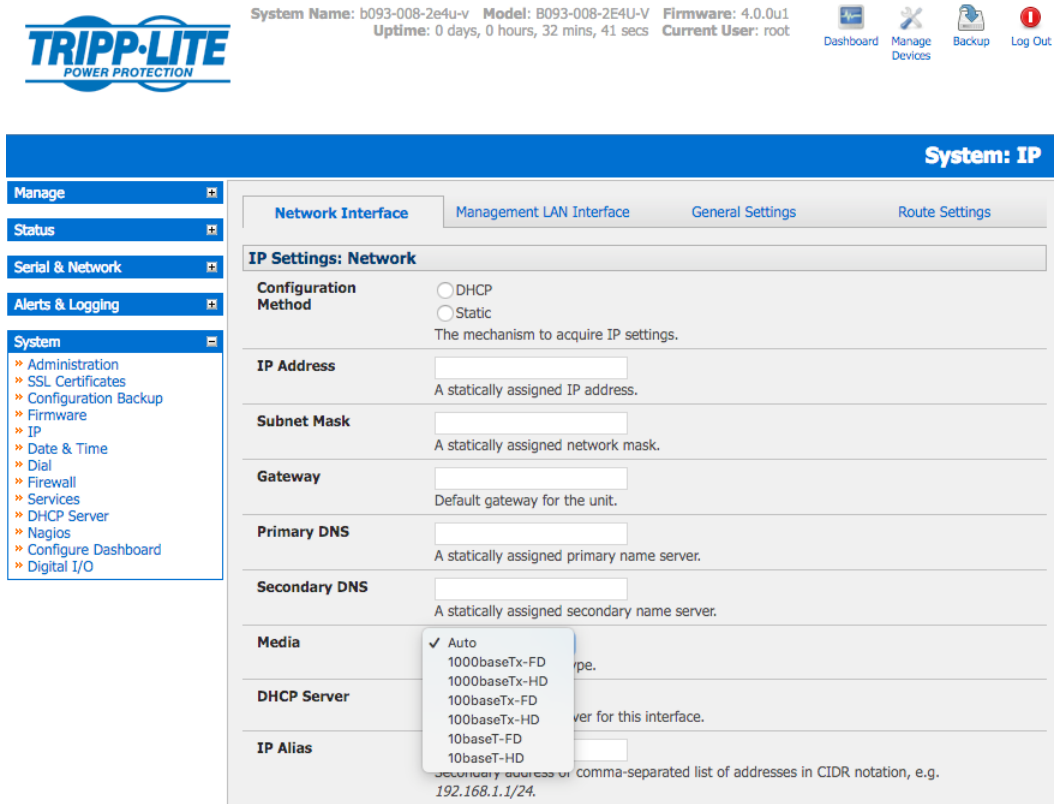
TRIPP·LITE
POWER PROTECTION

System Name: b093-008-2e4u-v Model: B093-008-2E4U-V Firmware: 4.0.0u1
Uptime: 0 days, 0 hours, 32 mins, 41 secs Current User: root

Dashboard Manage Devices Backup Log Out

System: IP

Manage
Status
Serial & Network
Alerts & Logging
System
» Administration
» SSL Certificates
» Configuration Backup
» Firmware
» IP
» Date & Time
» Dial
» Firewall
» Services
» DHCP Server
» Nagios
» Configure Dashboard
» Digital I/O

Network Interface | Management LAN Interface | General Settings | Route Settings

IP Settings: Network

Configuration Method
DHCP
Static
The mechanism to acquire IP settings.

IP Address
A statically assigned IP address.

Subnet Mask
A statically assigned network mask.

Gateway
Default gateway for the unit.

Primary DNS
A statically assigned primary name server.

Secondary DNS
A statically assigned secondary name server.

Media
✓ Auto
1000baseTx-FD
1000baseTx-HD
100baseTx-FD
100baseTx-HD
10baseT-FD
10baseT-HD
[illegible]ype.

DHCP Server
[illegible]ver for this interface.

IP Alias
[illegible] comma-separated list of addresses in CIDR notation, e.g. 192.168.1.1/24.